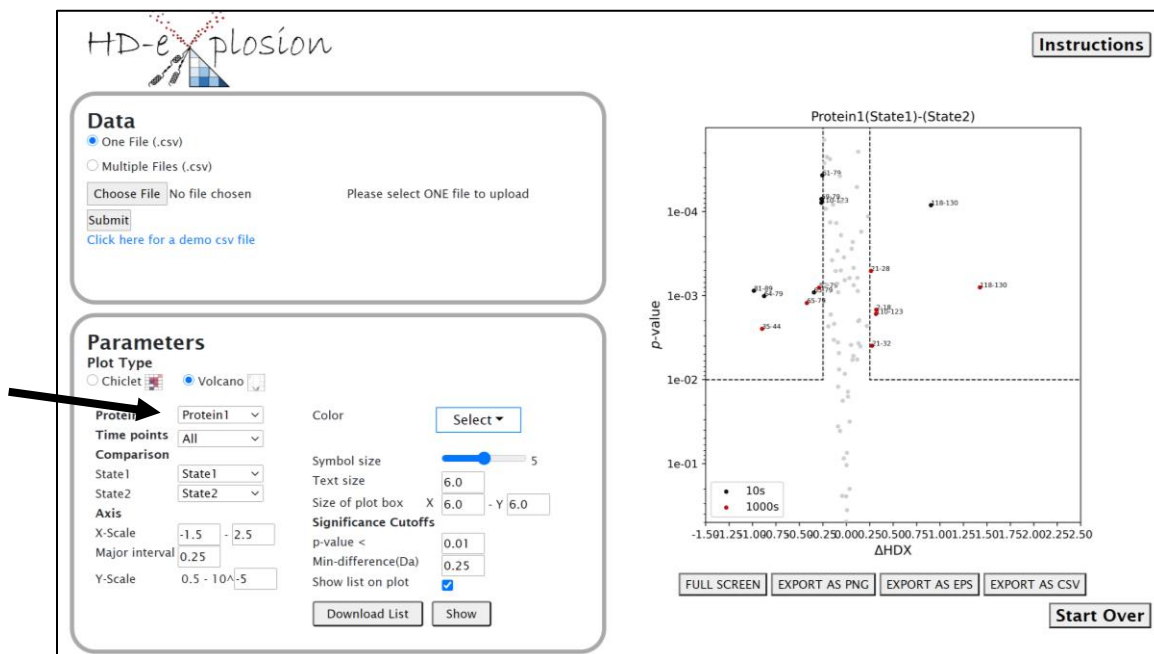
HD-eXplosion

Instructions

Data
One File (.csv)
Multiple Files (.csv)
Choose File No file chosen
Please select ONE file to upload
Submit
Click here for a demo csv file

Parameters
Plot Type
Chiclet
Volcano
Protein Protein1
Time points All
Comparison
State1 State1
State2 State2
Axis
X-Scale -1.5 - 2.5
Major interval 0.25
Y-Scale 0.5 - 10^-5
Color
Select
Symbol size 5
Text size 6.0
Size of plot box X 6.0 - Y 6.0
Significance Cutoffs
p-value < 0.01
Min-difference(Da) 0.25
Show list on plot
Download List
Show

Protein1(State1)-(State2)
1e-04
1e-03
1e-02
1e-01
p-value
61-79
69-79
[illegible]-123
118-130
21-28
118-130
81-89
64-79
65-79
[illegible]
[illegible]
2-18
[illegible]-123
35-44
21-32
10s
1000s
-1.50-1.25-1.00-0.75-0.50-0.25 0.00 0.25 0.50 0.75 1.00 1.25 1.50 1.75 2.00 2.25 2.50
ΔHDX

FULL SCREEN
EXPORT AS PNG
EXPORT AS EPS
EXPORT AS CSV
Start Over